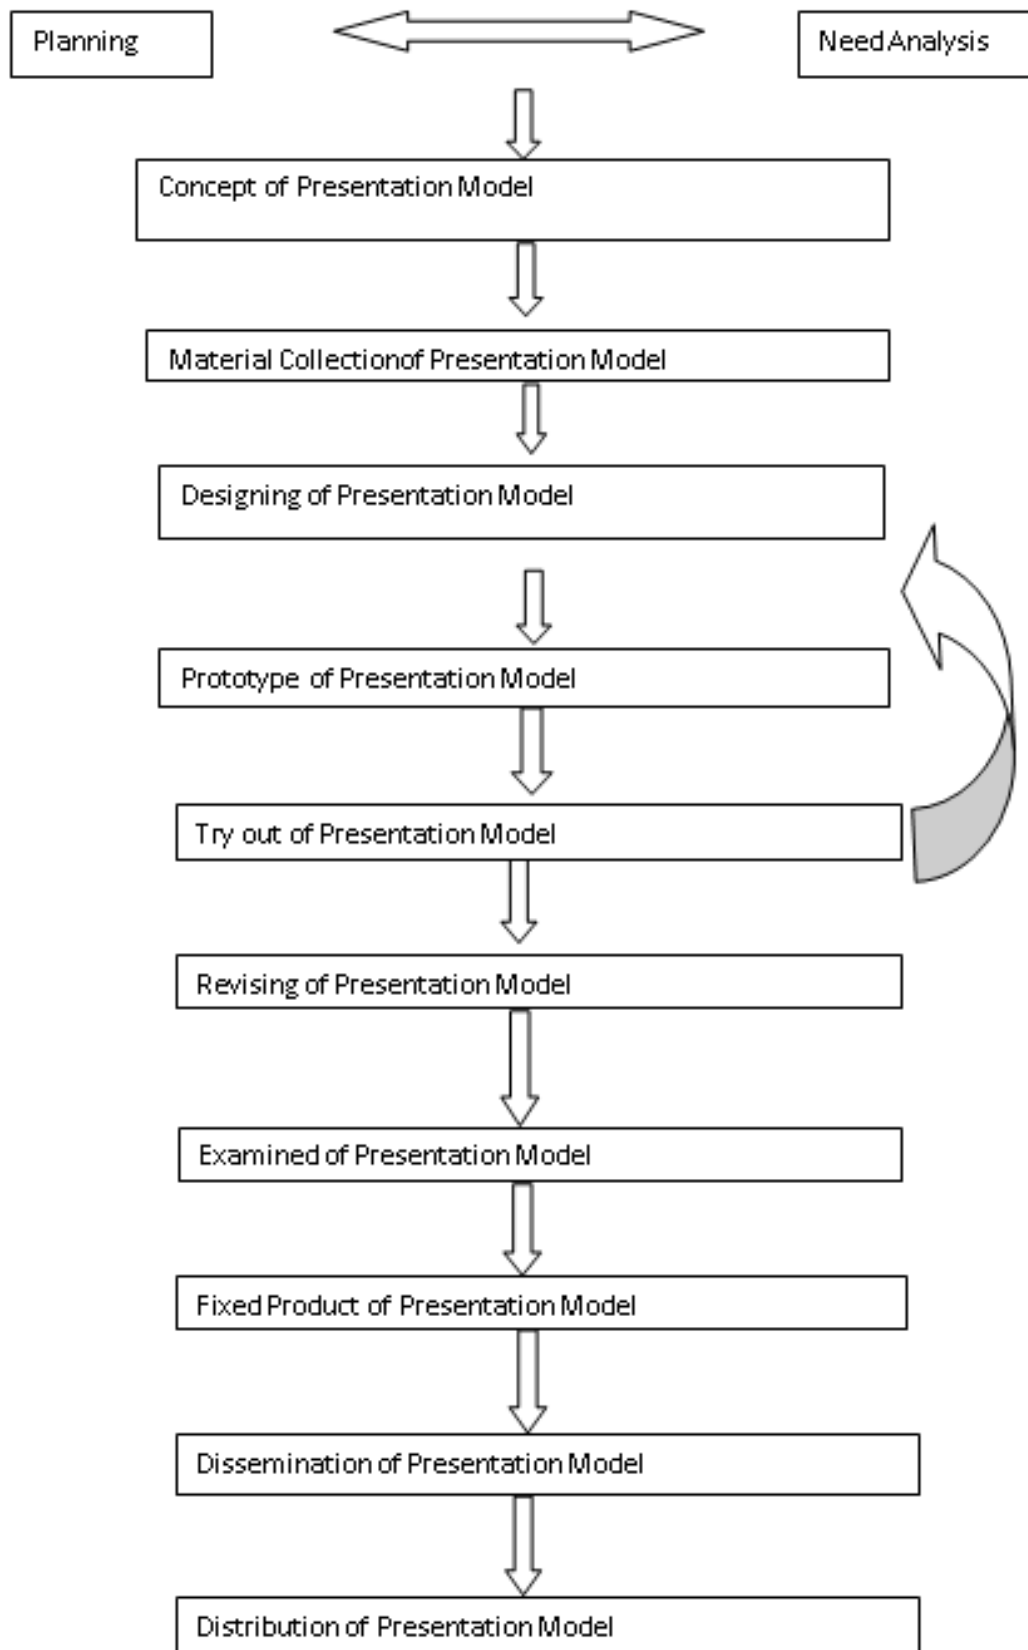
Planning

Need Analysis

Concept of Presentation Model

Material Collectionof Presentation Model

Designing of Presentation Model

Prototype of Presentation Model

Try out of Presentation Model

Revising of Presentation Model

Examined of Presentation Model

Fixed Product of Presentation Model

Dissemination of Presentation Model

Distribution of Presentation Model